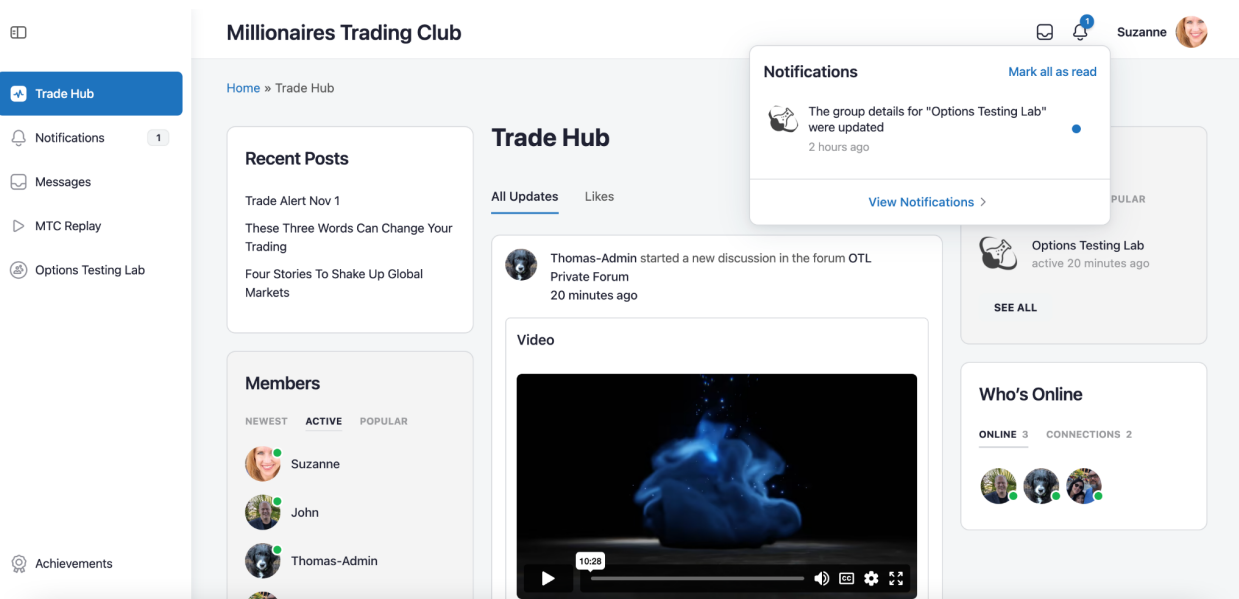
Trade Hub

Notifications 1

Messages

MTC Replay

Options Testing Lab

Achievements

Millionaires Trading Club

1

Suzanne

Home » Trade Hub

Recent Posts

Trade Alert Nov 1

These Three Words Can Change Your Trading

Four Stories To Shake Up Global Markets

Members

NEWEST ACTIVE POPULAR

Suzanne

John

Thomas-Admin

Trade Hub

All Updates Likes

Thomas-Admin started a new discussion in the forum OTL Private Forum
20 minutes ago

Video

10:28

Notifications Mark all as read

The group details for "Options Testing Lab" were updated
2 hours ago

View Notifications >

PULAR

Options Testing Lab
active 20 minutes ago

SEE ALL

Who's Online

ONLINE 3 CONNECTIONS 2